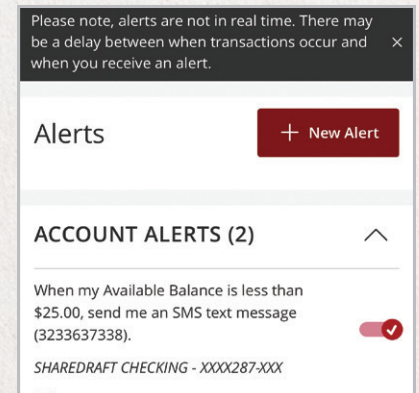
Please note, alerts are not in real time. There may be a delay between when transactions occur and when you receive an alert.

×

Alerts

+ New Alert

ACCOUNT ALERTS (2)

When my Available Balance is less than \$25.00, send me an SMS text message (3233637338).

SHAREDRAFT CHECKING - XXXX287-XXX